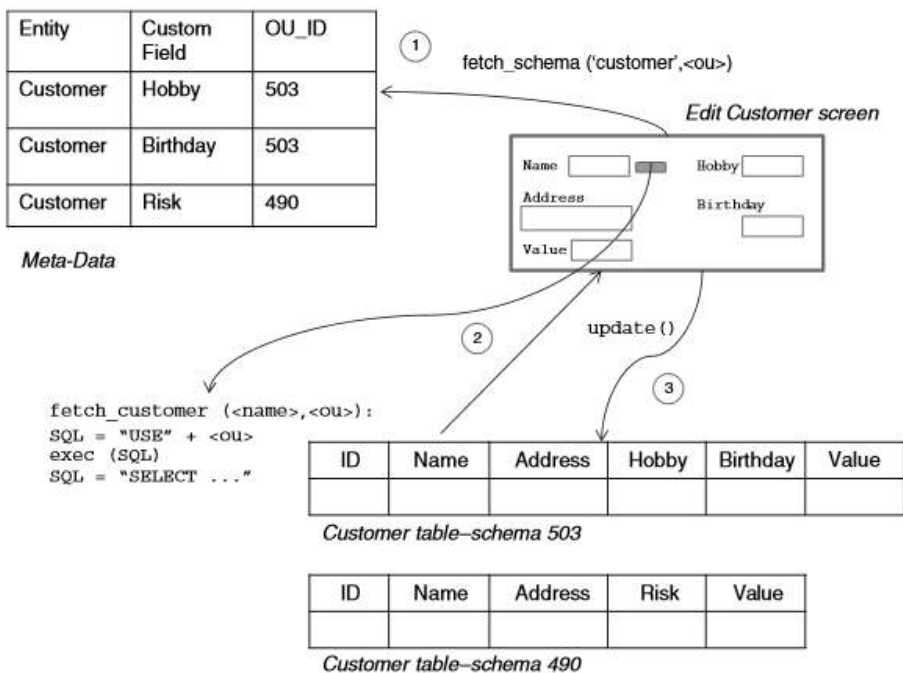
| Entity | Custom Field | OU_ID |
|---|---|---|
| Customer | Hobby | 503 |
| Customer | Birthday | 503 |
| Customer | Risk | 490 |

Meta-Data

1

fetch_schema ('customer',<ou>)

Edit Customer screen

Name

Hobby

Address

Birthday

Value

2

update()

3

fetch_customer (<name>,<ou>):
SQL = "USE" + <ou>
exec (SQL)
SQL = "SELECT ..."

| ID | Name | Address | Hobby | Birthday | Value |
|---|---|---|---|---|---|
| | | | | | |

Customer table–schema 503

| ID | Name | Address | Risk | Value |
|---|---|---|---|---|
| | | | | |

Customer table–schema 490